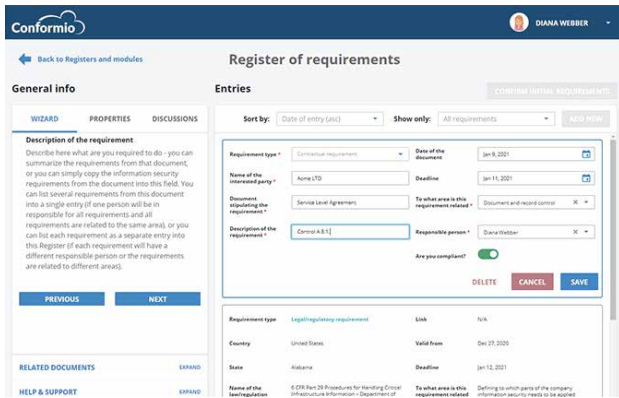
Conformio

DIANA WEBBER

Back to Registers and modules

Register of requirements

General info

WIZARD PROPERTIES DISCUSSIONS

Description of the requirement

Describe here what are you required to do - you can summarize the requirements from that document, or you can simply copy the information security requirements from the document into this field. You can list several requirements from this document into a single entry (if one person will be responsible for all requirements and all requirements are related to the same area), or you can list each requirement as a separate entry into this Register (if each requirement will have a different responsible person or the requirements are related to different areas).

PREVIOUS NEXT

RELATED DOCUMENTS EXPAND

HELP & SUPPORT EXPAND

Entries

CONFIRM INITIAL REQUIREMENTS

Sort by: Date of entry (asc)

Show only: All requirements

ADD NEW

Requirement type * Contractual requirement

Date of the document Jan 9, 2021

Name of the interested party * Acme LTD

Deadline Jan 11, 2021

Document stipulating the requirement * Service Level Agreement

To what area is this requirement related * Document and record control

Description of the requirement * Control A.8.1.

Responsible person * Diana Webber

Are you compliant?

DELETE CANCEL SAVE

| Requirement type | Legal/regulatory requirement | Link | N/A |
|---|---|---|---|
| Country | United States | Valid from | Dec 27, 2020 |
| State | Alabama | Deadline | Jan 12, 2021 |
| Name of the law/regulation | 6 CFR Part 29 Procedures for Handling Critical Infrastructure Information – Department of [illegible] | To what area is this requirement related | Defining to which parts of the company information security needs to be applied |